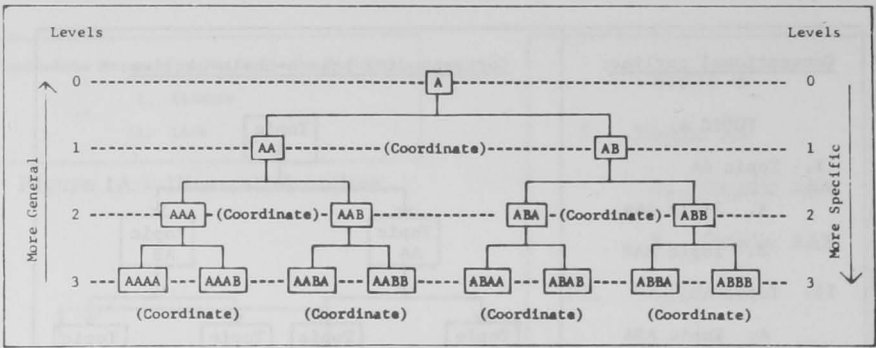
Levels

Levels

0

A

0

1

AA

(Coordinate)

AB

1

2

AAA

(Coordinate)

AAB

ABA

(Coordinate)

ABB

2

3

AAAA

AAAB

AABA

AABB

ABAA

ABAB

ABBA

ABBB

3

(Coordinate)

(Coordinate)

(Coordinate)

(Coordinate)

More General

More Specific